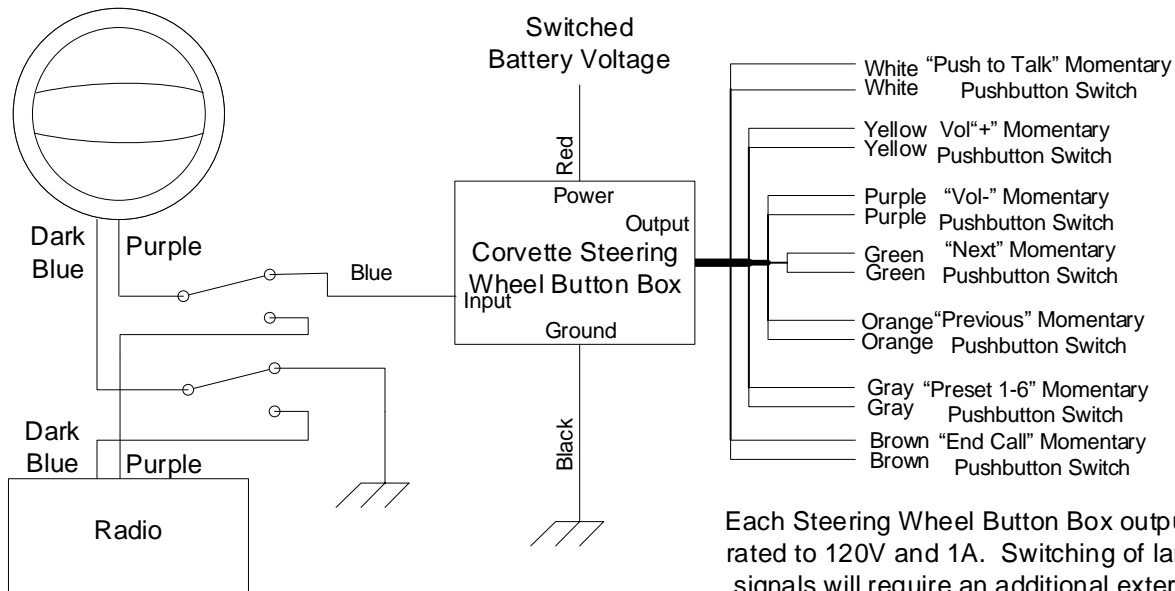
Switched Battery Voltage

Red

Power

Output

Corvette Steering Wheel Button Box

Input

Ground

Black

Dark Blue

Purple

Blue

Dark Blue

Purple

Radio

White "Push to Talk" Momentary
White Pushbutton Switch

Yellow Vol"+" Momentary
Yellow Pushbutton Switch

Purple "Vol-" Momentary
Purple Pushbutton Switch

Green "Next" Momentary
Green Pushbutton Switch

Orange "Previous" Momentary
Orange Pushbutton Switch

Gray "Preset 1-6" Momentary
Gray Pushbutton Switch

Brown "End Call" Momentary
Brown Pushbutton Switch

Each Steering Wheel Button Box outpu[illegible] rated to 120V and 1A. Switching of la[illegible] signals will require an additional exter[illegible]